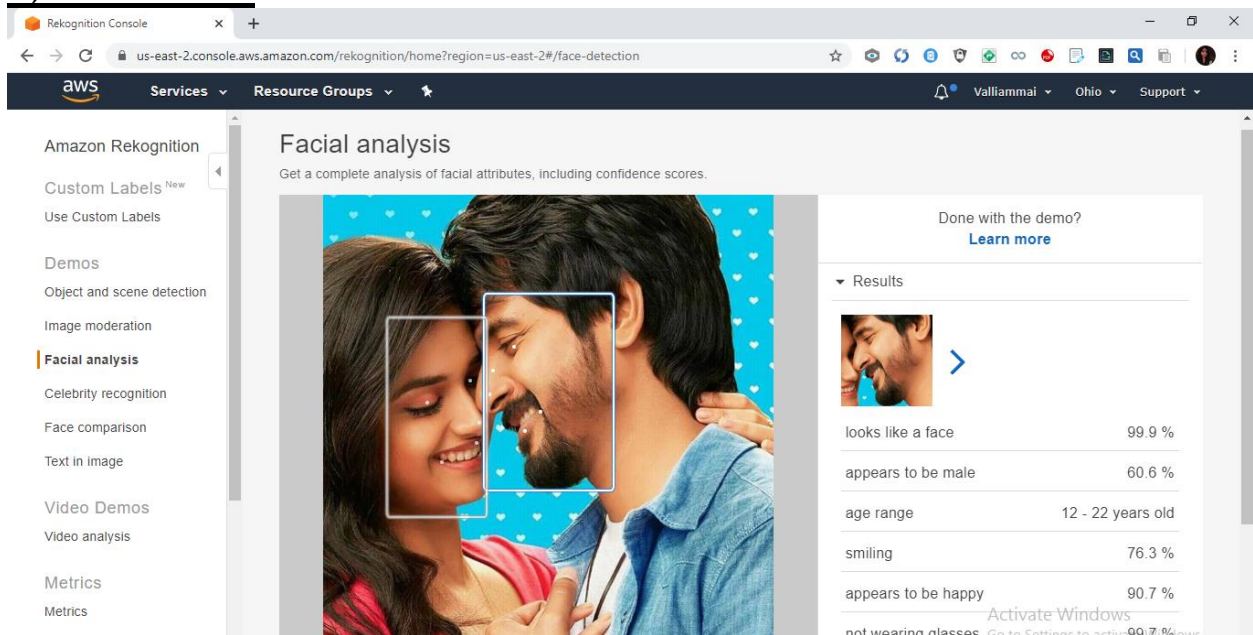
Rekognition Console × +

us-east-2.console.aws.amazon.com/rekognition/home?region=us-east-2#/face-detection

aws Services Resource Groups Valliammai Ohio Support

Amazon Rekognition

Custom Labels New
Use Custom Labels

Demos
Object and scene detection
Image moderation
Facial analysis
Celebrity recognition
Face comparison
Text in image

Video Demos
Video analysis

Metrics
Metrics

Facial analysis

Get a complete analysis of facial attributes, including confidence scores.

Done with the demo?
Learn more

Results

| looks like a face | 99.9 % |
|---|---|
| appears to be male | 60.6 % |
| age range | 12 - 22 years old |
| smiling | 76.3 % |
| appears to be happy | 90.7 % |
| not wearing glasses | 99.7 % |

Activate Windows
Go to Settings to activate Windows